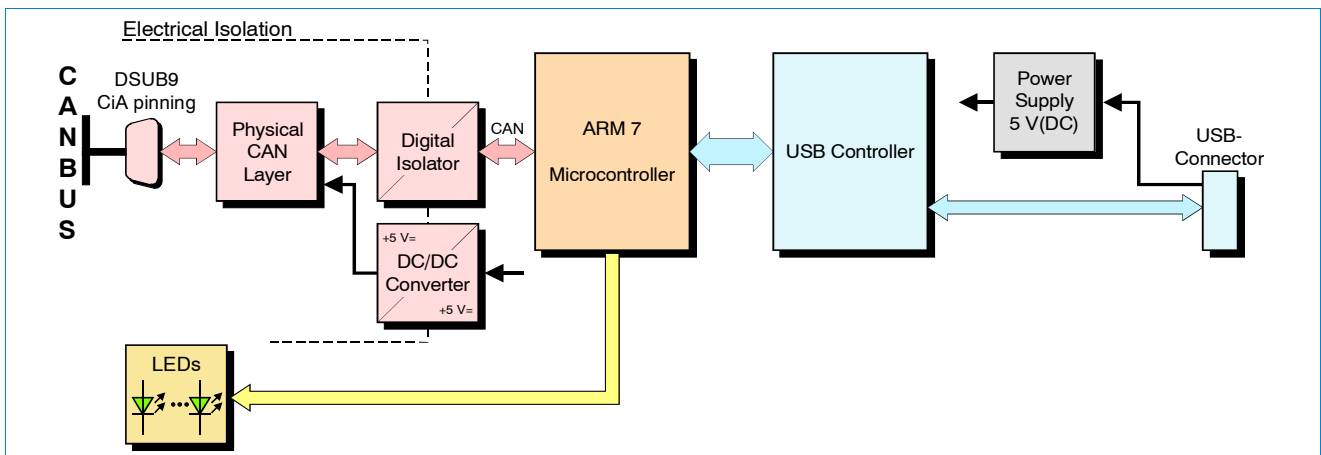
Electrical Isolation

C
A
N
B
U
S

DSUB9
CiA pinning

Physical CAN Layer

Digital Isolator

CAN

+5 V=
DC/DC Converter
+5 V=

ARM 7
Microcontroller

USB Controller

Power Supply 5 V(DC)

USB-Connector

LEDs